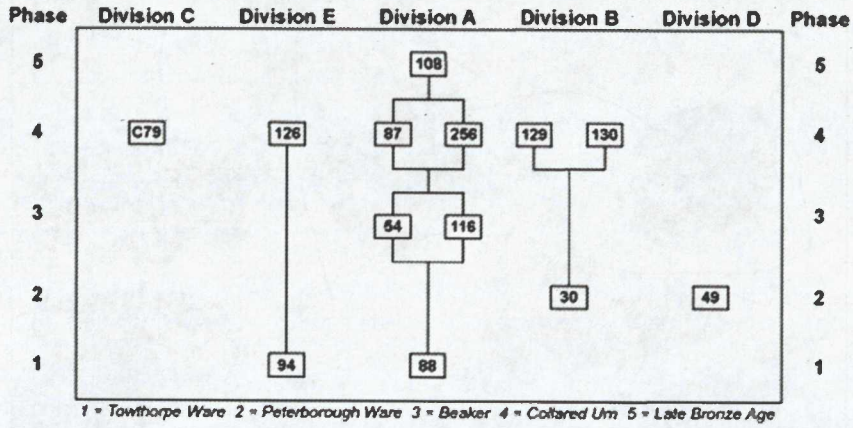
Phase Division C Division E Division A Division B Division D Phase

5 108 5

4 C79 126 87 256 129 130 4

3 54 116 3

2 30 49 2

1 94 88 1

1 = Towthorpe Ware 2 = Peterborough Ware 3 = Beaker 4 = Collared Urn 5 = Late Bronze Age